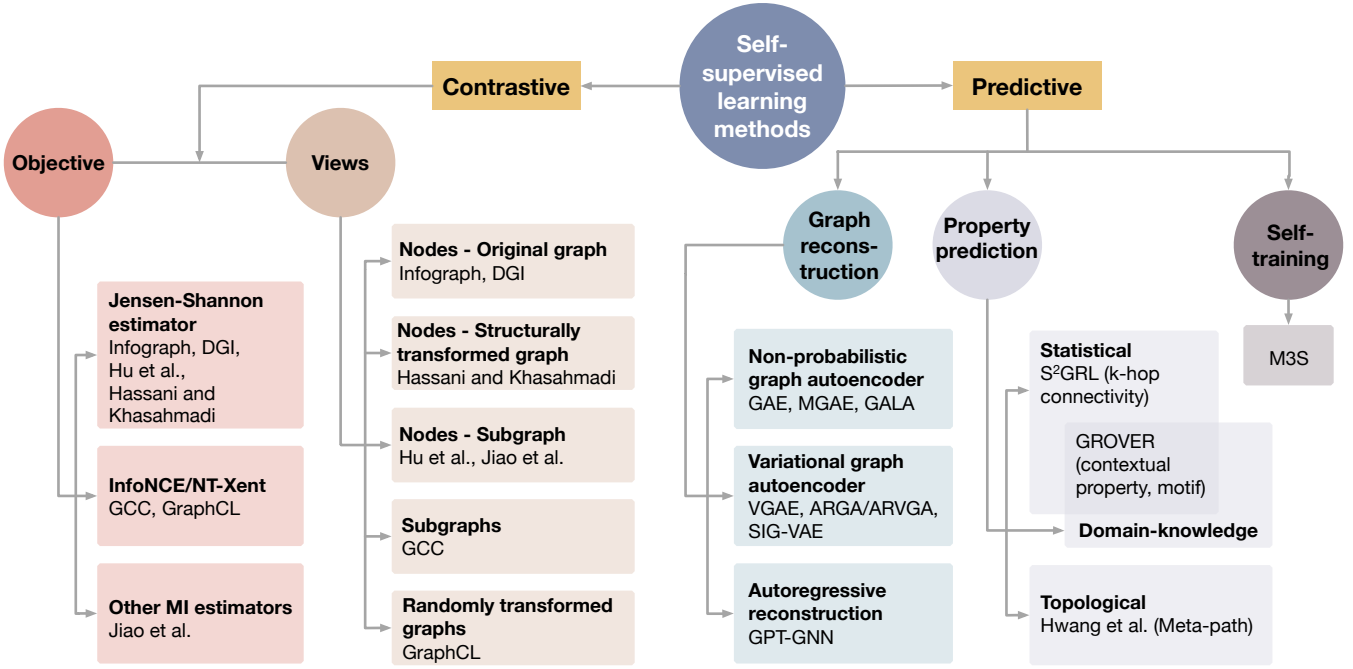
Self-supervised learning methods

Contrastive

Predictive

Objective

Views

Jensen-Shannon estimator
Infograph, DGI, Hu et al., Hassani and Khasahmadi

InfoNCE/NT-Xent
GCC, GraphCL

Other MI estimators
Jiao et al.

Nodes - Original graph
Infograph, DGI

Nodes - Structurally transformed graph
Hassani and Khasahmadi

Nodes - Subgraph
Hu et al., Jiao et al.

Subgraphs
GCC

Randomly transformed graphs
GraphCL

Graph reconstruction

Property prediction

Self-training

Non-probabilistic graph autoencoder
GAE, MGAE, GALA

Variational graph autoencoder
VGAE, ARGA/ARVGA, SIG-VAE

Autoregressive reconstruction
GPT-GNN

Statistical
S$^2$GRL (k-hop connectivity)

GROVER (contextual property, motif)

Domain-knowledge

Topological
Hwang et al. (Meta-path)

M3S